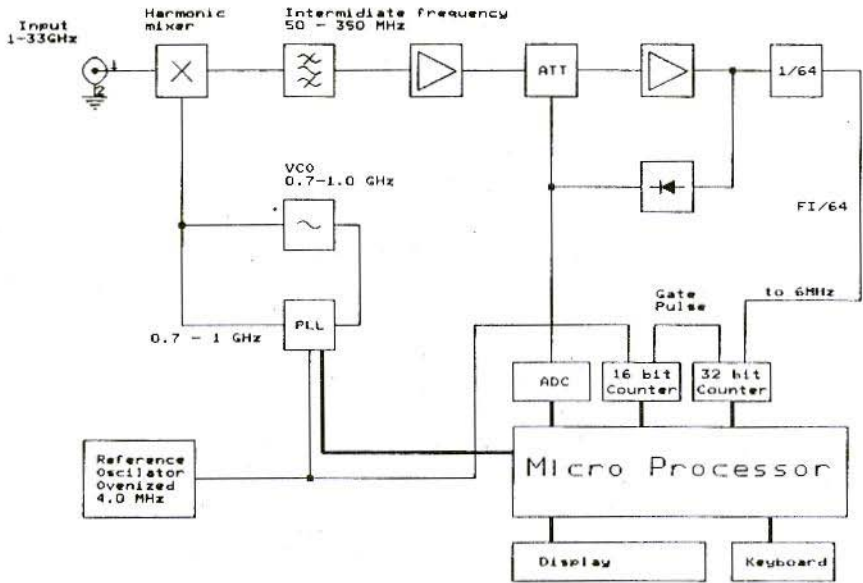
Input 1-33GHz

Harmonic mixer

Intermidiate frequency 50 - 350 MHz

ATT

1/64

VCO 0.7-1.0 GHz

FI/64

Gate Pulse

to 6MHz

0.7 - 1 GHz

PLL

ADC

16 bit Counter

32 bit Counter

Reference Oscilator Ovenized 4.0 MHz

Micro Processor

Display

Keyboard